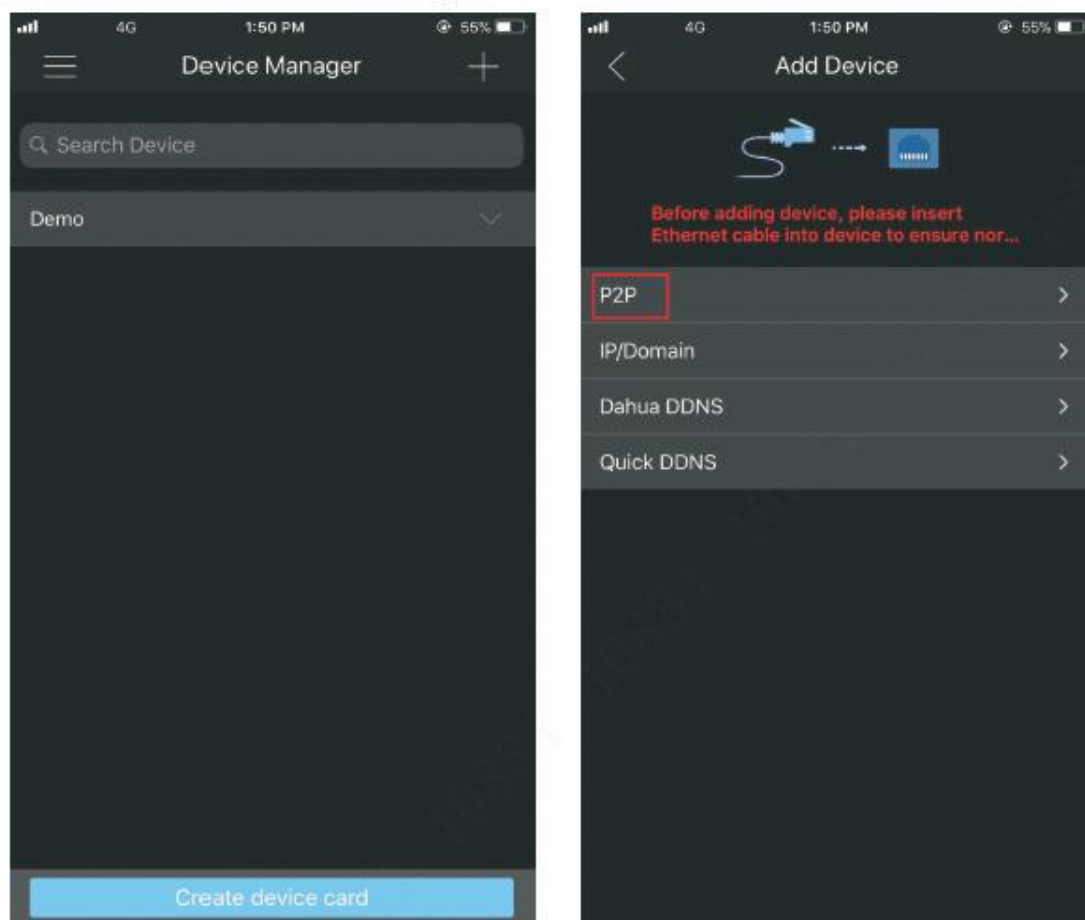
4G 1:50 PM 55%

Device Manager

Search Device

Demo

Create device card

4G 1:50 PM 55%

Add Device

Before adding device, please insert Ethernet cable into device to ensure nor...

P2P

IP/Domain

Dahua DDNS

Quick DDNS